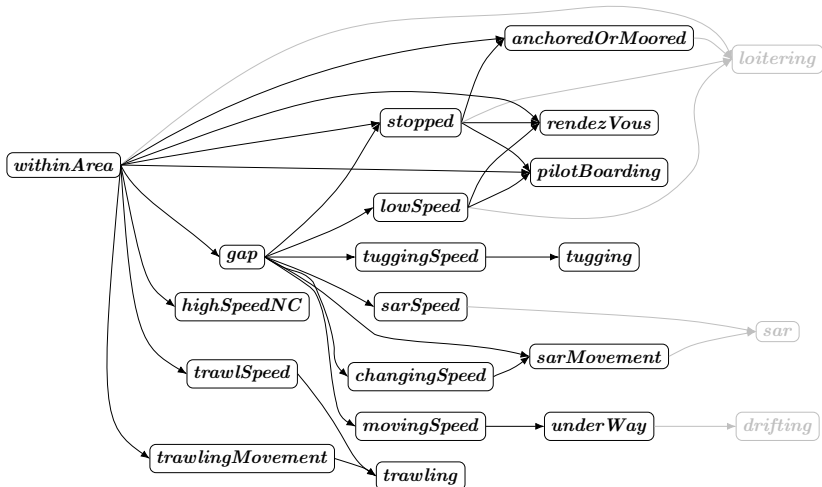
anchoredOrMoored
loitering
stopped
rendezVous
withinArea
pilotBoarding
lowSpeed
gap
tuggingSpeed
tugging
highSpeedNC
sarSpeed
sar
sarMovement
trawlSpeed
changingSpeed
movingSpeed
underWay
drifting
trawlingMovement
trawling